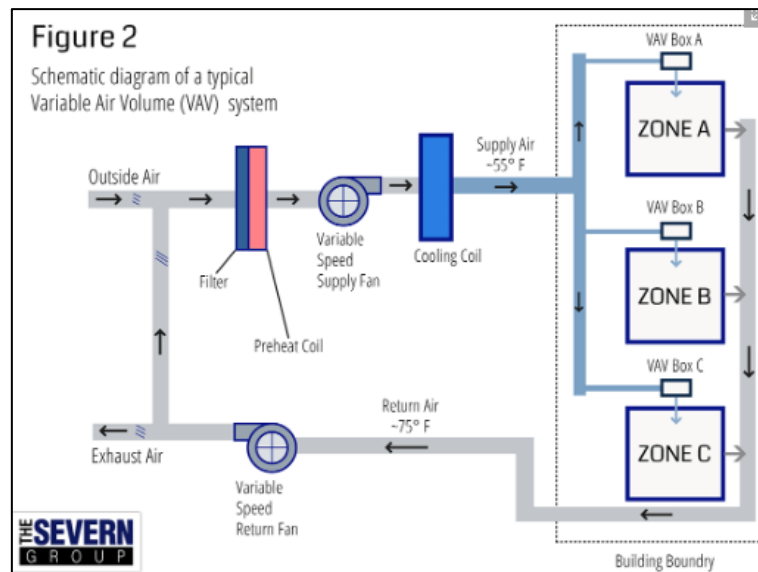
Figure 2

Schematic diagram of a typical Variable Air Volume (VAV) system

Outside Air

Filter

Preheat Coil

Variable Speed Supply Fan

Cooling Coil

Supply Air ~55° F

VAV Box A

ZONE A

VAV Box B

ZONE B

VAV Box C

ZONE C

Return Air ~75° F

Exhaust Air

Variable Speed Return Fan

THE SEVERN GROUP

Building Boundry